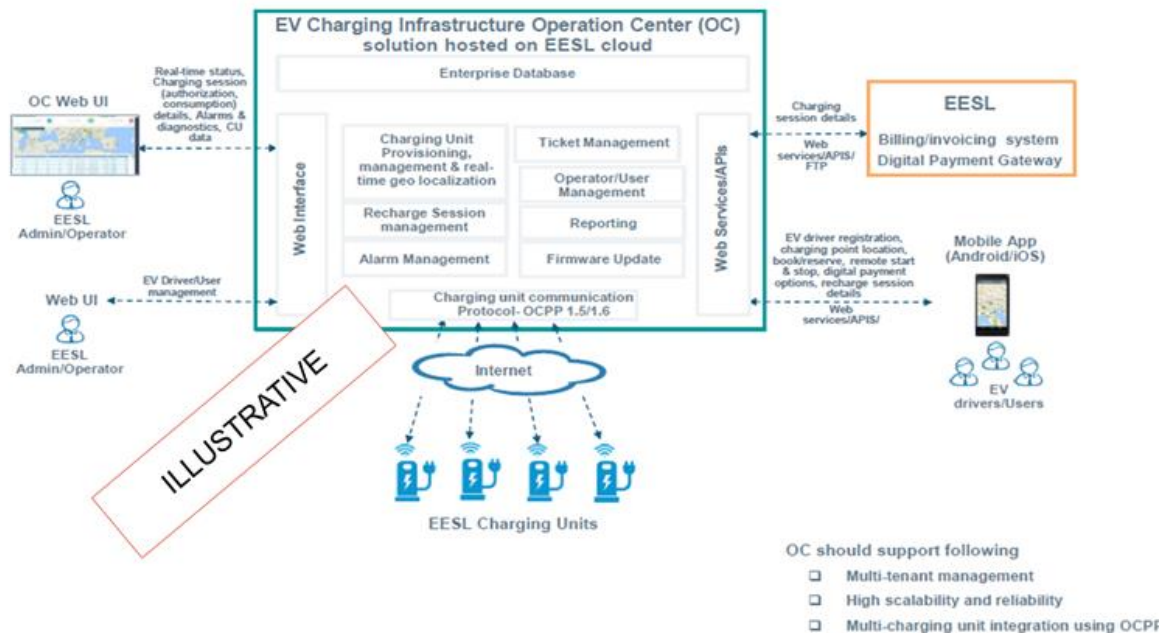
EV Charging Infrastructure Operation Center (OC)
solution hosted on EESL cloud

Enterprise Database

Real-time status, Charging session (authorization, consumption) details, Alarms & diagnostics, CU data

OC Web UI

EESL Admin/Operator

Web Interface

Charging Unit Provisioning, management & real-time geo localization

Recharge Session management

Alarm Management

Ticket Management

Operator/User Management

Reporting

Firmware Update

Web Services/APIs

Charging session details

Web services/APIS/ FTP

EESL

Billing/invoicing system

Digital Payment Gateway

EV Driver/User management

Web UI

EESL Admin/Operator

Charging unit communication Protocol- OCPP 1.5/1.6

EV driver registration, charging point location, book/reserve, remote start & stop, digital payment options, recharge session details

Web services/APIS/

Mobile App (Android/iOS)

EV drivers/Users

Internet

ILLUSTRATIVE

EESL Charging Units

OC should support following

❑ Multi-tenant management

❑ High scalability and reliability

❑ Multi-charging unit integration using OCP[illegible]